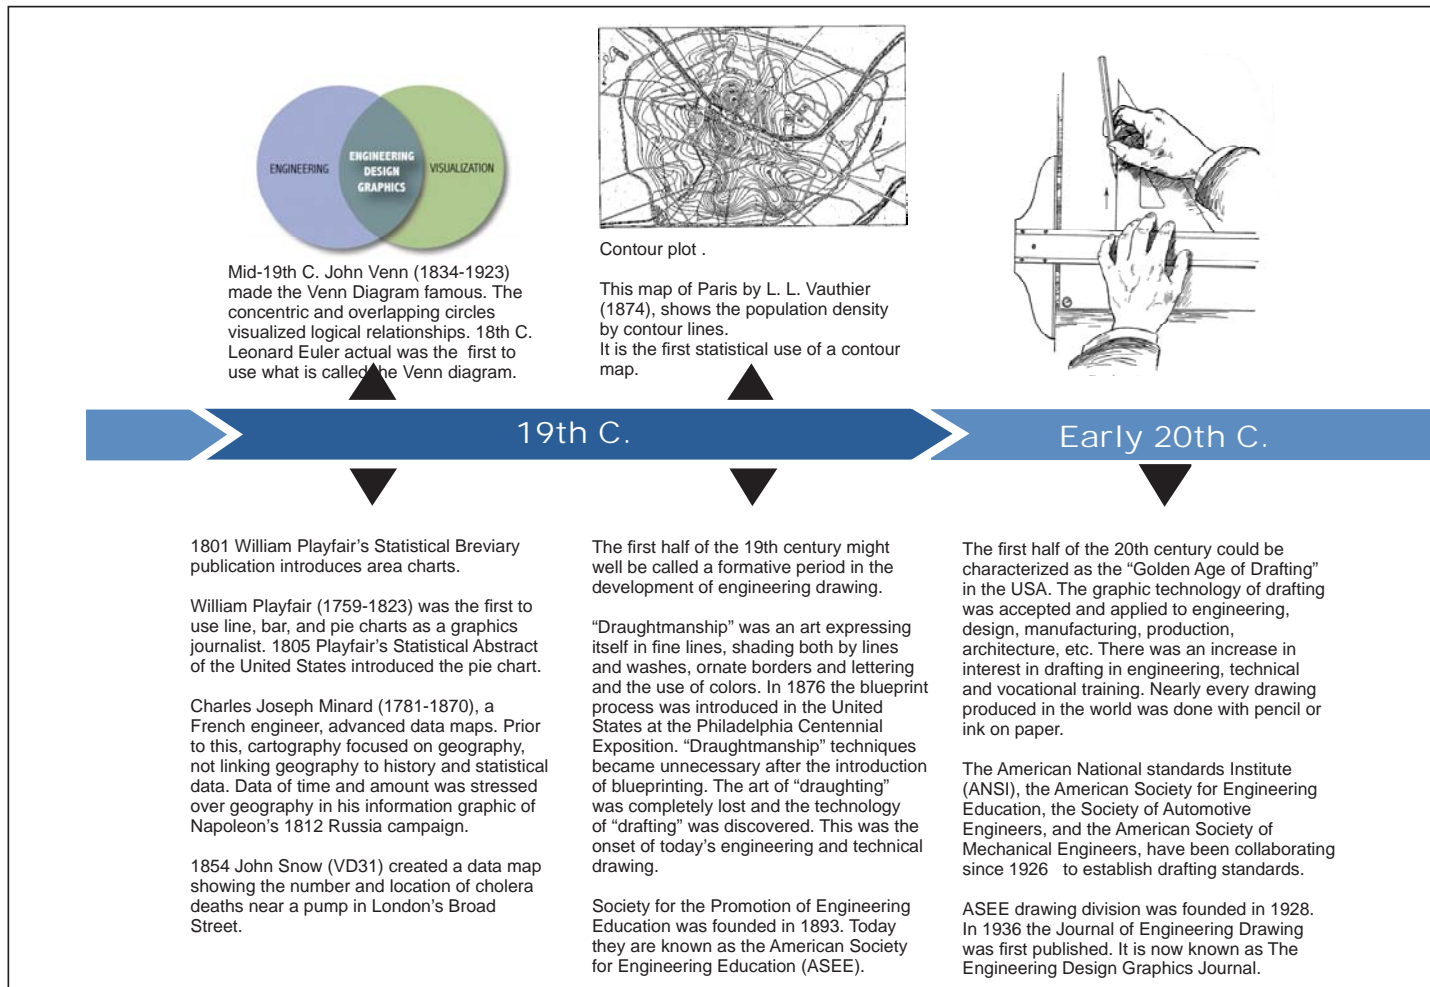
ENGINEERING

ENGINEERING DESIGN GRAPHICS

VISUALIZATION

Mid-19th C. John Venn (1834-1923) made the Venn Diagram famous. The concentric and overlapping circles visualized logical relationships. 18th C. Leonard Euler actual was the first to use what is called the Venn diagram.

Contour plot .

This map of Paris by L. L. Vauthier (1874), shows the population density by contour lines.
It is the first statistical use of a contour map.

19th C.

Early 20th C.

1801 William Playfair's Statistical Breviary publication introduces area charts.

William Playfair (1759-1823) was the first to use line, bar, and pie charts as a graphics journalist. 1805 Playfair's Statistical Abstract of the United States introduced the pie chart.

Charles Joseph Minard (1781-1870), a French engineer, advanced data maps. Prior to this, cartography focused on geography, not linking geography to history and statistical data. Data of time and amount was stressed over geography in his information graphic of Napoleon's 1812 Russia campaign.

1854 John Snow (VD31) created a data map showing the number and location of cholera deaths near a pump in London's Broad Street.

The first half of the 19th century might well be called a formative period in the development of engineering drawing.

"Draughtmanship" was an art expressing itself in fine lines, shading both by lines and washes, ornate borders and lettering and the use of colors. In 1876 the blueprint process was introduced in the United States at the Philadelphia Centennial Exposition. "Draughtmanship" techniques became unnecessary after the introduction of blueprinting. The art of "draughting" was completely lost and the technology of "drafting" was discovered. This was the onset of today's engineering and technical drawing.

Society for the Promotion of Engineering Education was founded in 1893. Today they are known as the American Society for Engineering Education (ASEE).

The first half of the 20th century could be characterized as the "Golden Age of Drafting" in the USA. The graphic technology of drafting was accepted and applied to engineering, design, manufacturing, production, architecture, etc. There was an increase in interest in drafting in engineering, technical and vocational training. Nearly every drawing produced in the world was done with pencil or ink on paper.

The American National standards Institute (ANSI), the American Society for Engineering Education, the Society of Automotive Engineers, and the American Society of Mechanical Engineers, have been collaborating since 1926 to establish drafting standards.

ASEE drawing division was founded in 1928. In 1936 the Journal of Engineering Drawing was first published. It is now known as The Engineering Design Graphics Journal.